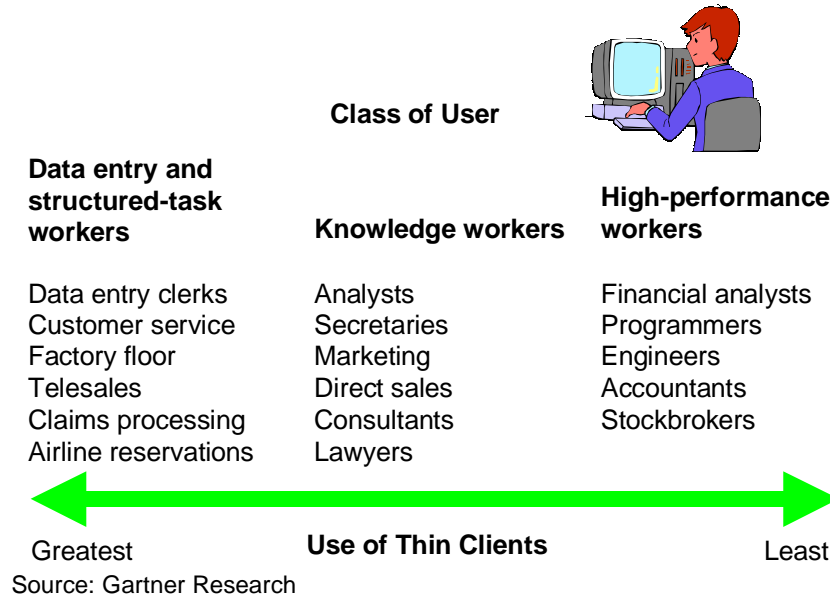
Class of User

Data entry and structured-task workers

Data entry clerks
Customer service
Factory floor
Telesales
Claims processing
Airline reservations

Knowledge workers

Analysts
Secretaries
Marketing
Direct sales
Consultants
Lawyers

High-performance workers

Financial analysts
Programmers
Engineers
Accountants
Stockbrokers

Greatest

Use of Thin Clients

Least

Source: Gartner Research